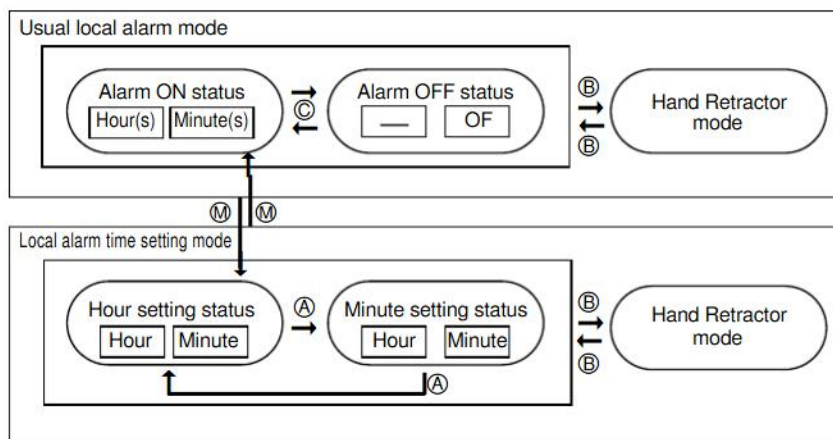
Usual local alarm mode

Alarm ON status
Hour(s) Minute(s)

Ⓒ

Alarm OFF status
— OF

Ⓑ
Ⓑ

Hand Retractor mode

Ⓜ Ⓜ

Local alarm time setting mode

Hour setting status
Hour Minute

Ⓐ

Minute setting status
Hour Minute

Ⓐ

Ⓑ
Ⓑ

Hand Retractor mode